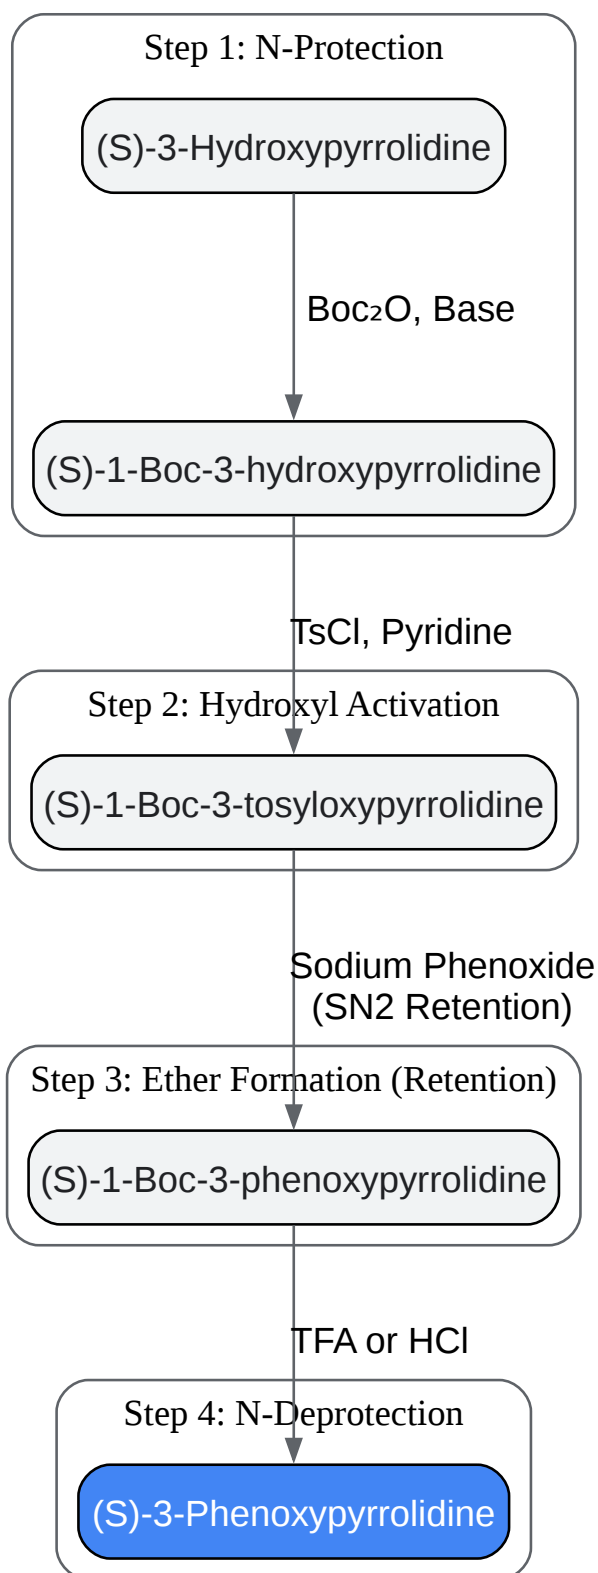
Step 1: N-Protection

(S)-3-Hydroxypyrrolidine

$Boc_2O$, Base

(S)-1-Boc-3-hydroxypyrrolidine

TsCl, Pyridine

Step 2: Hydroxyl Activation

(S)-1-Boc-3-tosyloxypyrrolidine

Sodium Phenoxide (SN2 Retention)

Step 3: Ether Formation (Retention)

(S)-1-Boc-3-phenoxypyrrolidine

TFA or HCl

Step 4: N-Deprotection

(S)-3-Phenoxypyrrolidine